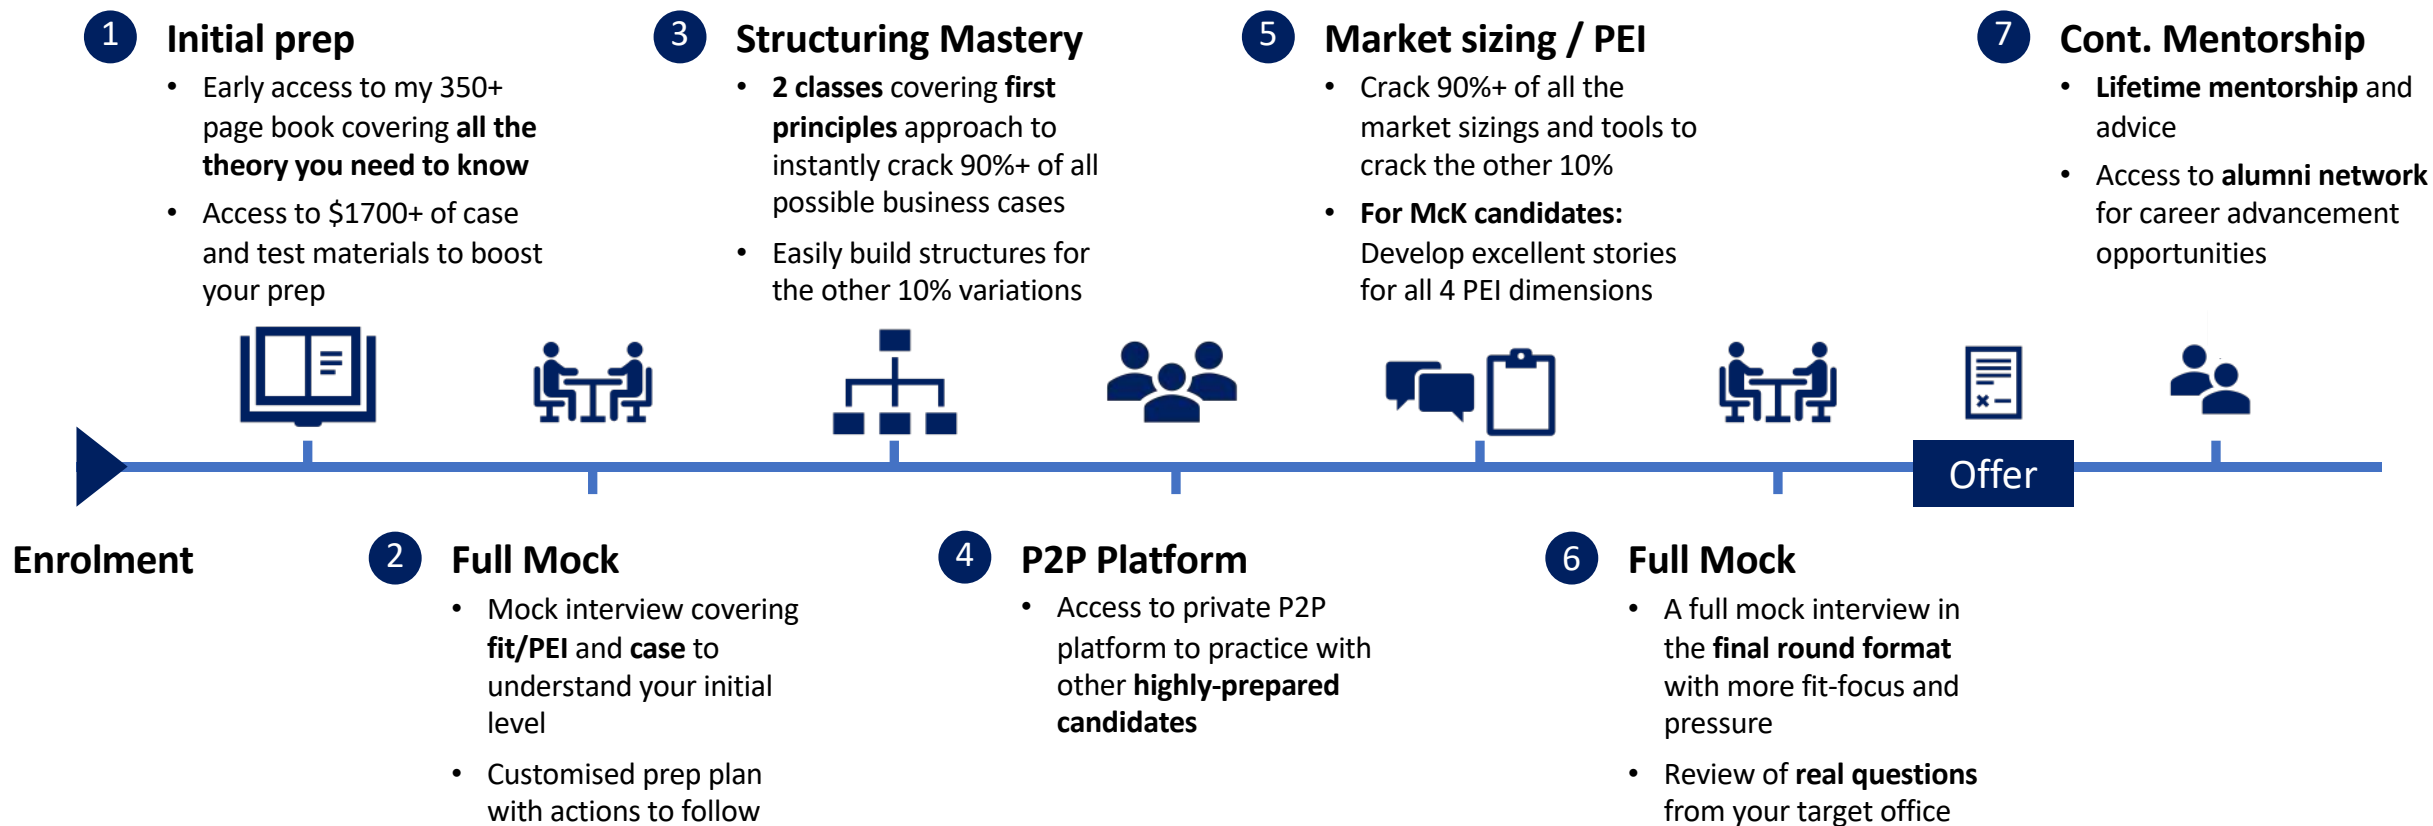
1 Initial prep
- Early access to my 350+ page book covering all the theory you need to know
- Access to $1700+ of case and test materials to boost your prep

3 Structuring Mastery
- 2 classes covering first principles approach to instantly crack 90%+ of all possible business cases
- Easily build structures for the other 10% variations

5 Market sizing / PEI
- Crack 90%+ of all the market sizings and tools to crack the other 10%
- For McK candidates: Develop excellent stories for all 4 PEI dimensions

7 Cont. Mentorship
- Lifetime mentorship and advice
- Access to alumni network for career advancement opportunities

Offer

Enrolment

2 Full Mock
- Mock interview covering fit/PEI and case to understand your initial level
- Customised prep plan with actions to follow

4 P2P Platform
- Access to private P2P platform to practice with other highly-prepared candidates

6 Full Mock
- A full mock interview in the final round format with more fit-focus and pressure
- Review of real questions from your target office